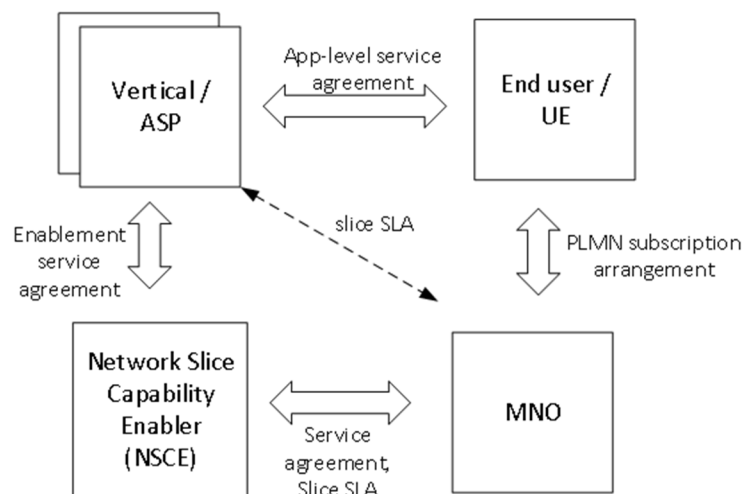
Vertical / ASP

App-level service agreement

End user / UE

Enablement service agreement

slice SLA

PLMN subscription arrangement

Network Slice Capability Enabler (NSCE)

Service agreement, Slice SLA

MNO